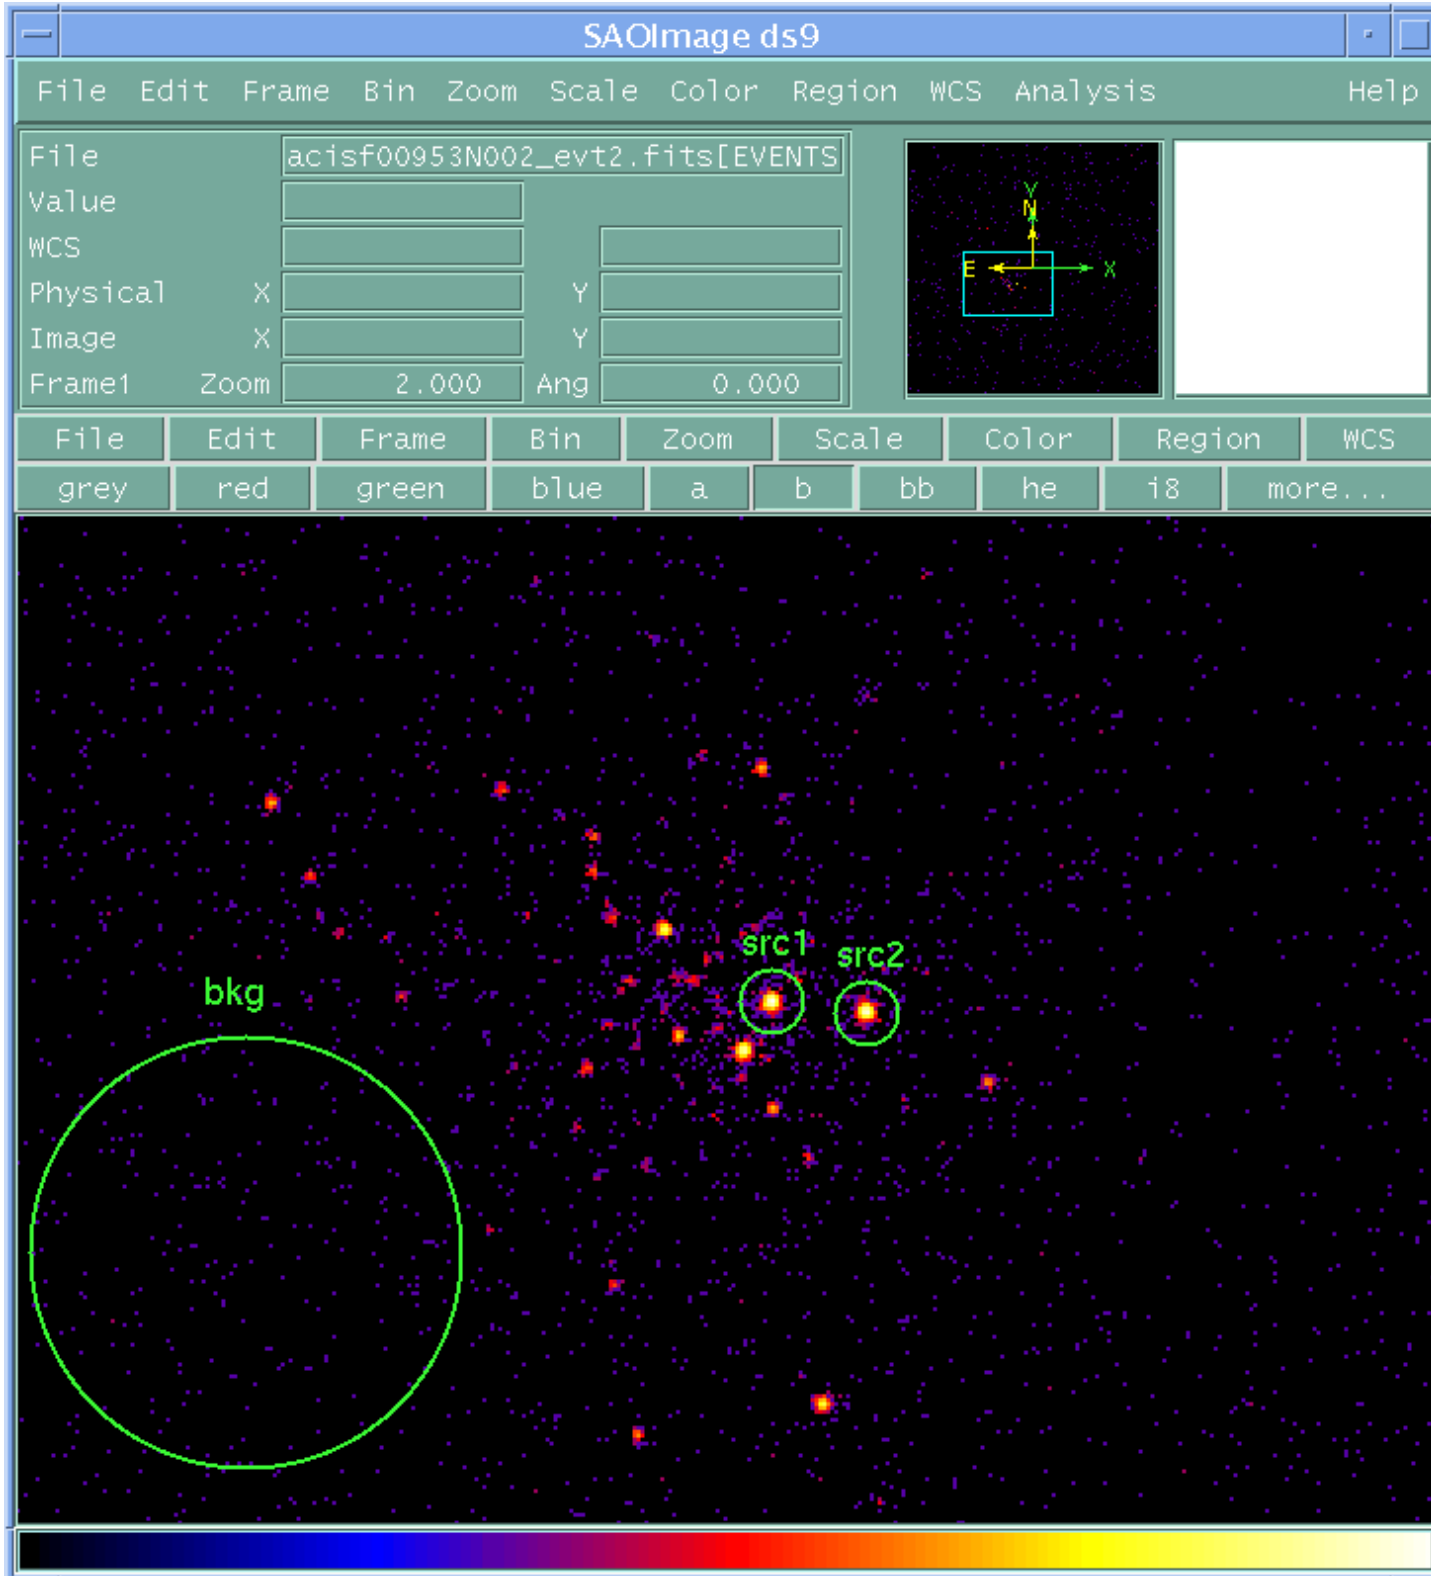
SAOImage ds9

File Edit Frame Bin Zoom Scale Color Region WCS Analysis Help

File acisf00953N002_evt2.fits[EVENTS
Value
WCS
Physical X Y
Image X Y
Frame1 Zoom 2.000 Ang 0.000

Y
N
E X

File Edit Frame Bin Zoom Scale Color Region WCS
grey red green blue a b bb he i8 more...

src1
src2
bkg